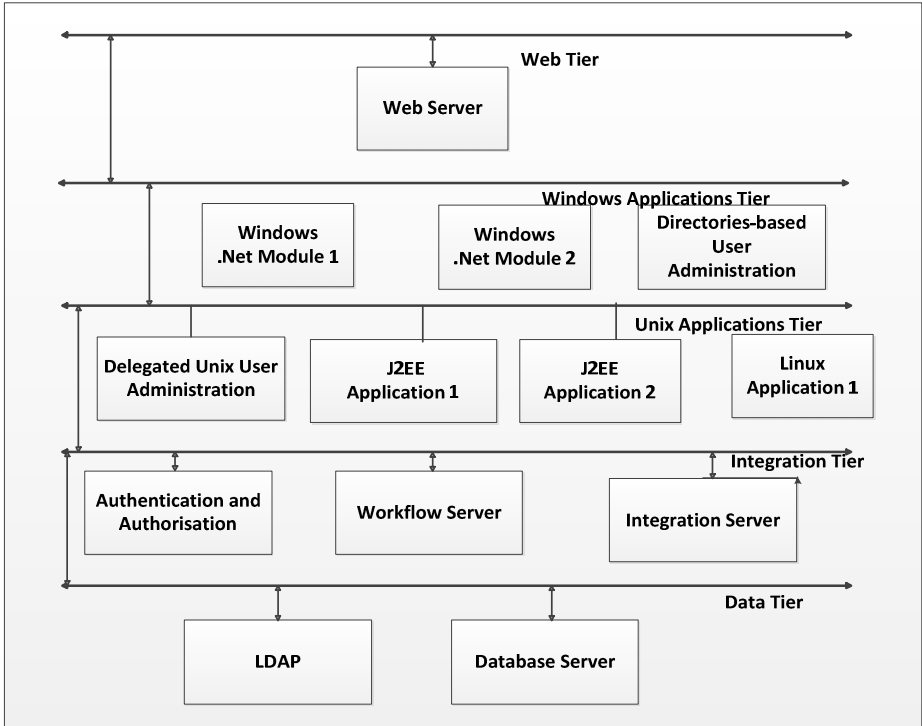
Web Tier

Web Server

Windows Applications Tier

Windows .Net Module 1

Windows .Net Module 2

Directories-based User Administration

Unix Applications Tier

Delegated Unix User Administration

J2EE Application 1

J2EE Application 2

Linux Application 1

Integration Tier

Authentication and Authorisation

Workflow Server

Integration Server

Data Tier

LDAP

Database Server